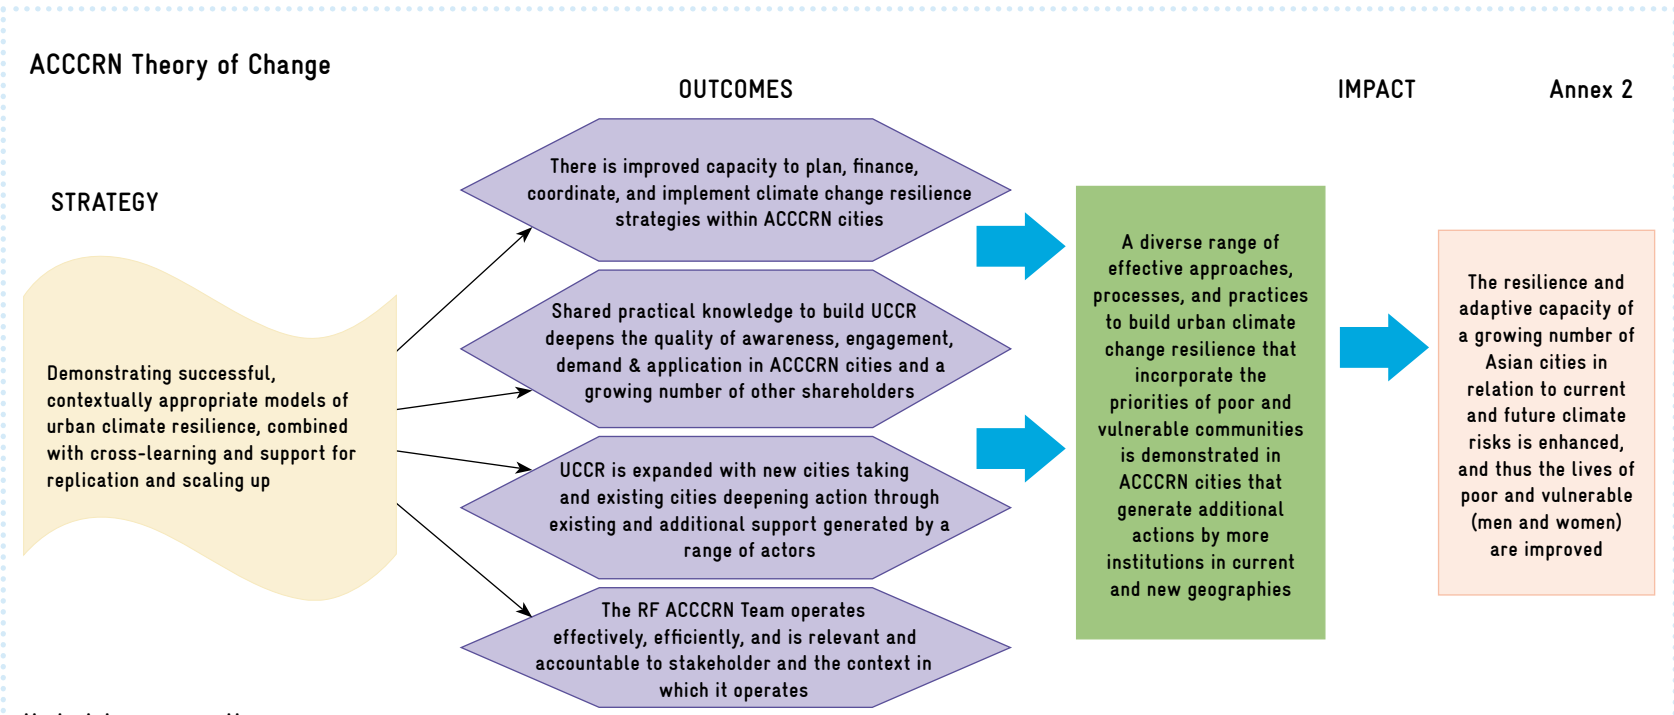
ACCCRN Theory of Change

OUTCOMES

IMPACT

Annex 2

STRATEGY

Demonstrating successful, contextually appropriate models of urban climate resilience, combined with cross-learning and support for replication and scaling up

There is improved capacity to plan, finance, coordinate, and implement climate change resilience strategies within ACCCRN cities

Shared practical knowledge to build UCCR deepens the quality of awareness, engagement, demand & application in ACCCRN cities and a growing number of other shareholders

UCCR is expanded with new cities taking and existing cities deepening action through existing and additional support generated by a range of actors

The RF ACCCRN Team operates effectively, efficiently, and is relevant and accountable to stakeholder and the context in which it operates

A diverse range of effective approaches, processes, and practices to build urban climate change resilience that incorporate the priorities of poor and vulnerable communities is demonstrated in ACCCRN cities that generate additional actions by more institutions in current and new geographies

The resilience and adaptive capacity of a growing number of Asian cities in relation to current and future climate risks is enhanced, and thus the lives of poor and vulnerable (men and women) are improved